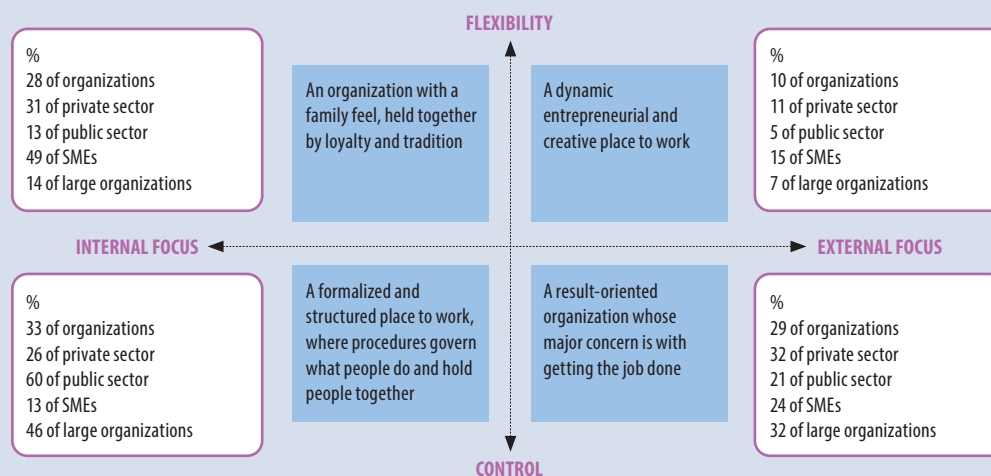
FLEXIBILITY

%
28 of organizations
31 of private sector
13 of public sector
49 of SMEs
14 of large organizations

An organization with a family feel, held together by loyalty and tradition

A dynamic entrepreneurial and creative place to work

%
10 of organizations
11 of private sector
5 of public sector
15 of SMEs
7 of large organizations

INTERNAL FOCUS

EXTERNAL FOCUS

%
33 of organizations
26 of private sector
60 of public sector
13 of SMEs
46 of large organizations

A formalized and structured place to work, where procedures govern what people do and hold people together

A result-oriented organization whose major concern is with getting the job done

%
29 of organizations
32 of private sector
21 of public sector
24 of SMEs
32 of large organizations

CONTROL